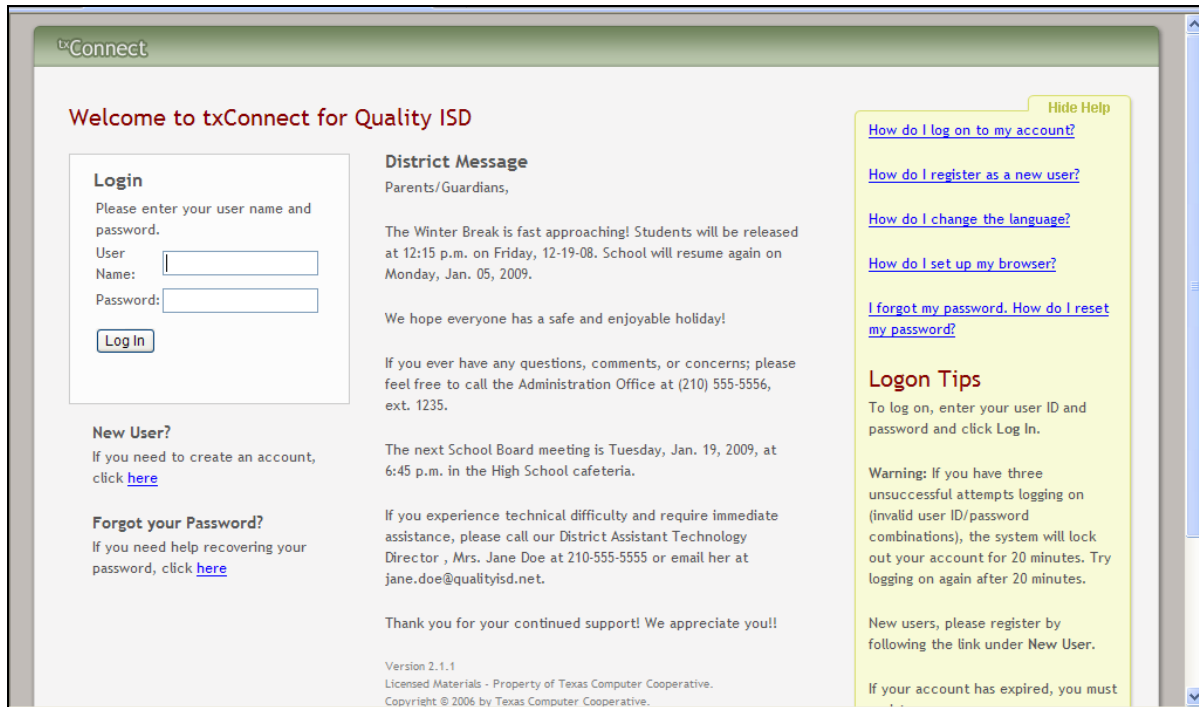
txConnect

Welcome to txConnect for Quality ISD

Login

Please enter your user name and password.

User Name:

Password:

Log In

New User?

If you need to create an account, click here

Forgot your Password?

If you need help recovering your password, click here

District Message

Parents/Guardians,

The Winter Break is fast approaching! Students will be released at 12:15 p.m. on Friday, 12-19-08. School will resume again on Monday, Jan. 05, 2009.

We hope everyone has a safe and enjoyable holiday!

If you ever have any questions, comments, or concerns; please feel free to call the Administration Office at (210) 555-5556, ext. 1235.

The next School Board meeting is Tuesday, Jan. 19, 2009, at 6:45 p.m. in the High School cafeteria.

If you experience technical difficulty and require immediate assistance, please call our District Assistant Technology Director , Mrs. Jane Doe at 210-555-5555 or email her at jane.doe@qualityisd.net.

Thank you for your continued support! We appreciate you!!

Version 2.1.1
Licensed Materials - Property of Texas Computer Cooperative.
Copyright © 2006 by Texas Computer Cooperative.

Hide Help

How do I log on to my account?

How do I register as a new user?

How do I change the language?

How do I set up my browser?

I forgot my password. How do I reset my password?

Logon Tips

To log on, enter your user ID and password and click Log In.

Warning: If you have three unsuccessful attempts logging on (invalid user ID/password combinations), the system will lock out your account for 20 minutes. Try logging on again after 20 minutes.

New users, please register by following the link under New User.

If your account has expired, you must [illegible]